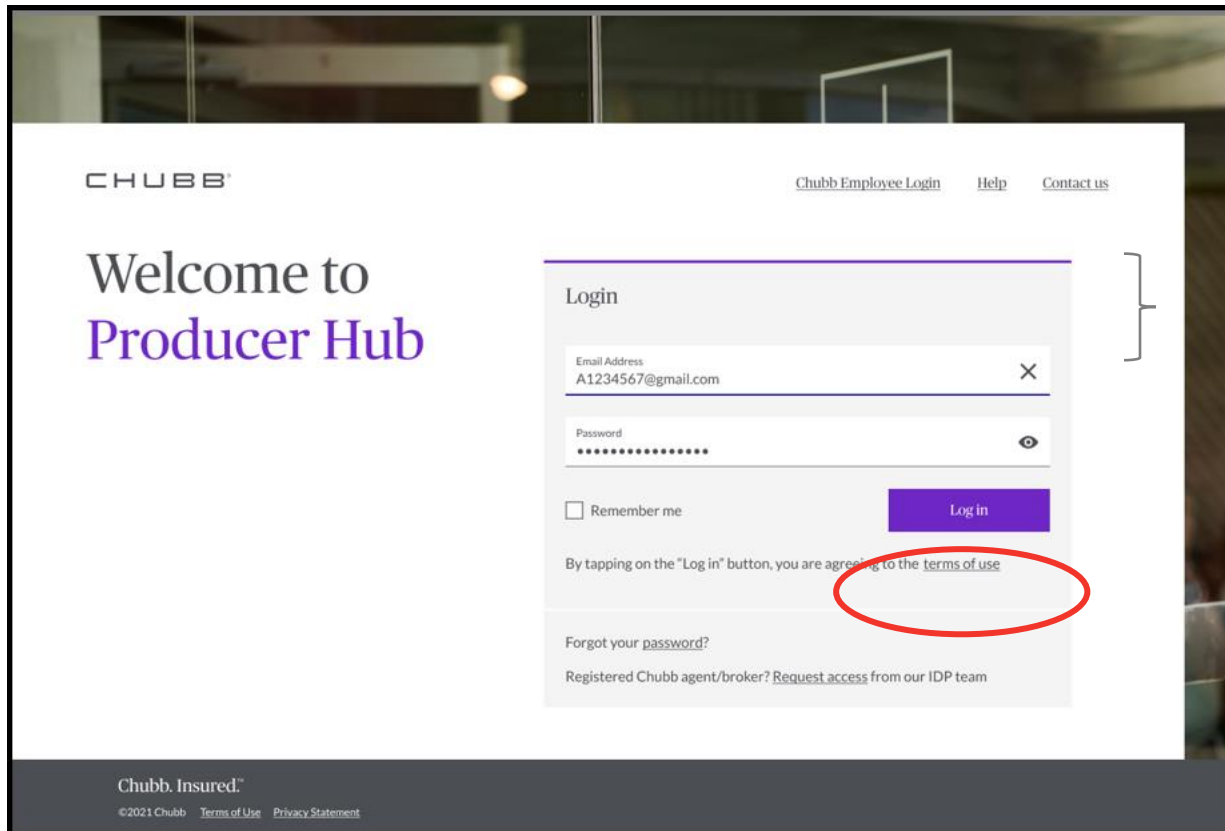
CHUBB

Chubb Employee Login Help Contact us

Welcome to Producer Hub

Login

Email Address
A1234567@gmail.com

Password
••••••••••••••••

Remember me

Log in

By tapping on the "Log in" button, you are agreeing to the terms of use

Forgot your password?

Registered Chubb agent/broker? Request access from our IDP team

Chubb. Insured.™

©2021 Chubb Terms of Use Privacy Statement